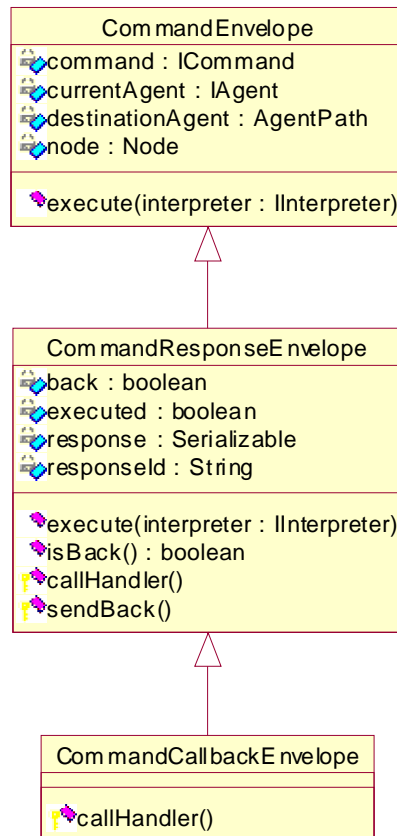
CommandEnvelope

command : ICommand
currentAgent : IAgent
destinationAgent : AgentPath
node : Node

execute(interpreter : IInterpreter)

CommandResponseEnvelope

back : boolean
executed : boolean
response : Serializable
responseId : String

execute(interpreter : IInterpreter)
isBack() : boolean
callHandler()
sendBack()

CommandCallbackEnvelope

callHandler()